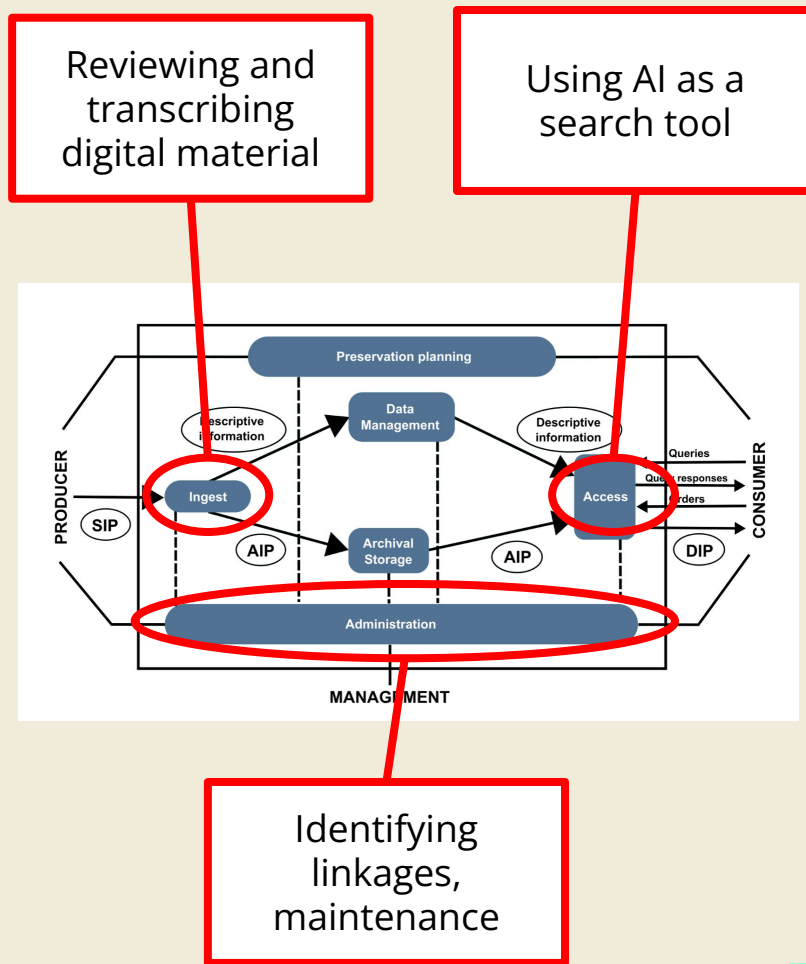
Reviewing and transcribing digital material

Using AI as a search tool

Preservation planning

Descriptive information

Data Management

Descriptive information

PRODUCER

Ingest

SIP

AIP

Archival Storage

AIP

Queries

Query responses

Orders

Access

DIP

CONSUMER

Administration

MANAGEMENT

Identifying linkages, maintenance